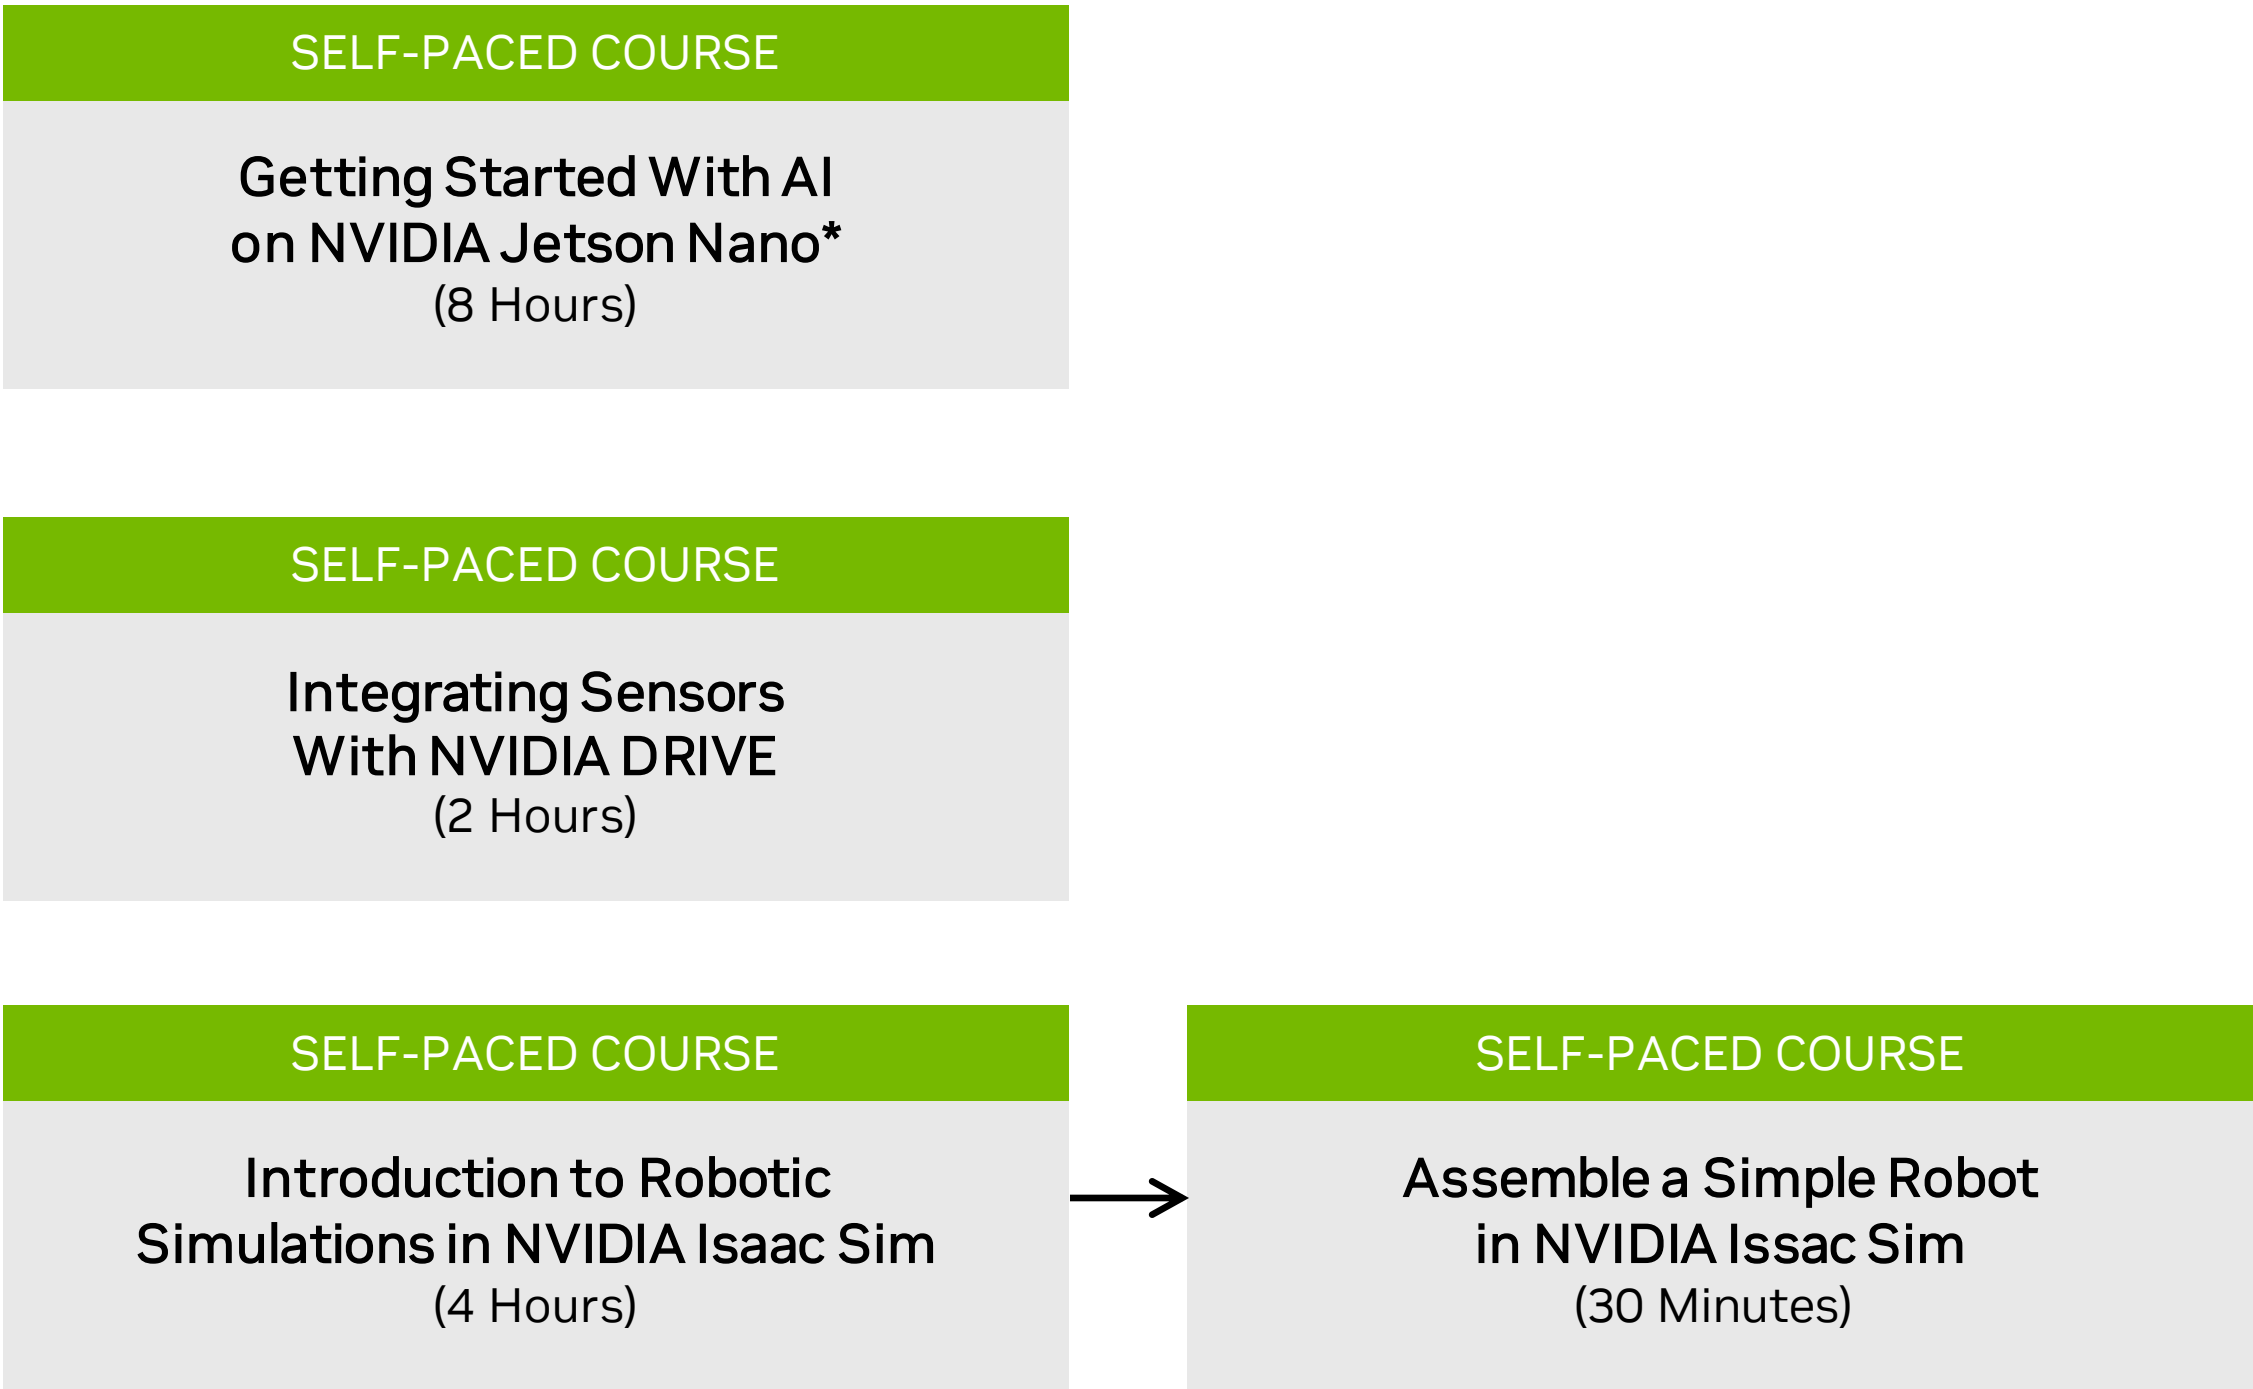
SELF-PACED COURSE

Getting Started With AI on NVIDIA Jetson Nano*
(8 Hours)

SELF-PACED COURSE

Integrating Sensors With NVIDIA DRIVE
(2 Hours)

SELF-PACED COURSE

Introduction to Robotic Simulations in NVIDIA Isaac Sim
(4 Hours)

SELF-PACED COURSE

Assemble a Simple Robot in NVIDIA Issac Sim
(30 Minutes)